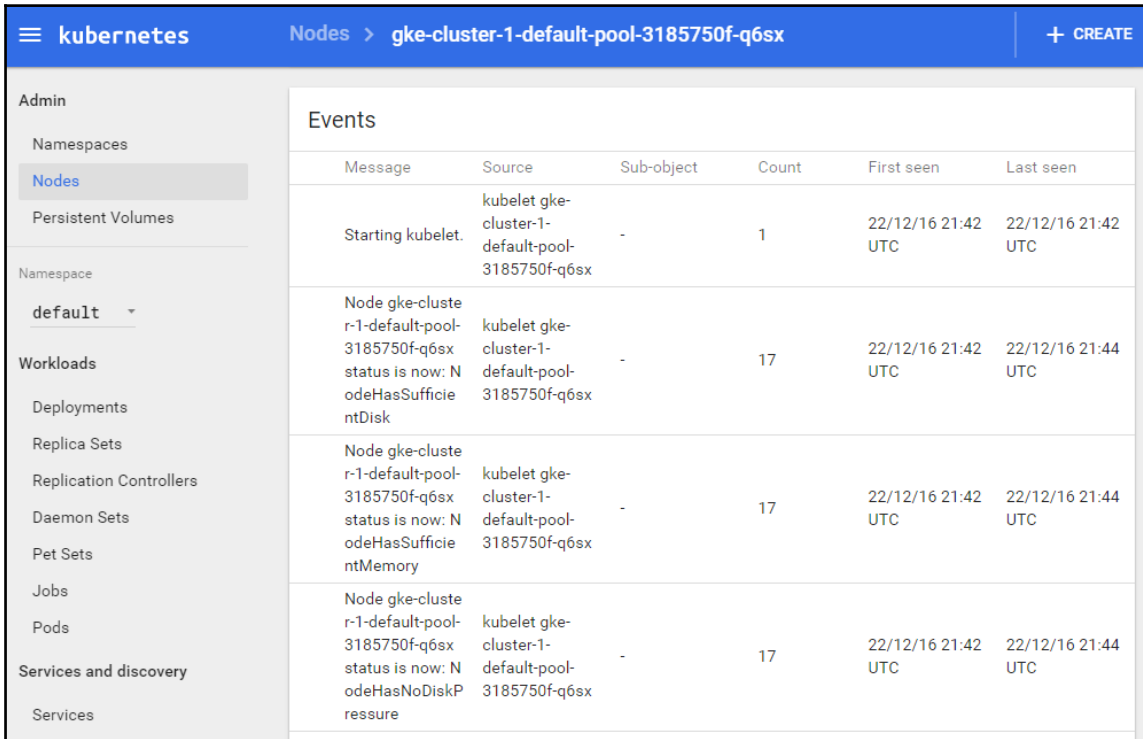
kubernetes

Nodes > gke-cluster-1-default-pool-3185750f-q6sx

+ CREATE

Admin

Namespaces

Nodes

Persistent Volumes

Namespace

default

Workloads

Deployments

Replica Sets

Replication Controllers

Daemon Sets

Pet Sets

Jobs

Pods

Services and discovery

Services

Events

| Message | Source | Sub-object | Count | First seen | Last seen |
|---|---|---|---|---|---|
| Starting kubelet. | kubelet gke-cluster-1-default-pool-3185750f-q6sx | - | 1 | 22/12/16 21:42 UTC | 22/12/16 21:42 UTC |
| Node gke-cluster-1-default-pool-3185750f-q6sx status is now: NodeHasSufficientDisk | kubelet gke-cluster-1-default-pool-3185750f-q6sx | - | 17 | 22/12/16 21:42 UTC | 22/12/16 21:44 UTC |
| Node gke-cluster-1-default-pool-3185750f-q6sx status is now: NodeHasSufficientMemory | kubelet gke-cluster-1-default-pool-3185750f-q6sx | - | 17 | 22/12/16 21:42 UTC | 22/12/16 21:44 UTC |
| Node gke-cluster-1-default-pool-3185750f-q6sx status is now: NodeHasNoDiskPressure | kubelet gke-cluster-1-default-pool-3185750f-q6sx | - | 17 | 22/12/16 21:42 UTC | 22/12/16 21:44 UTC |